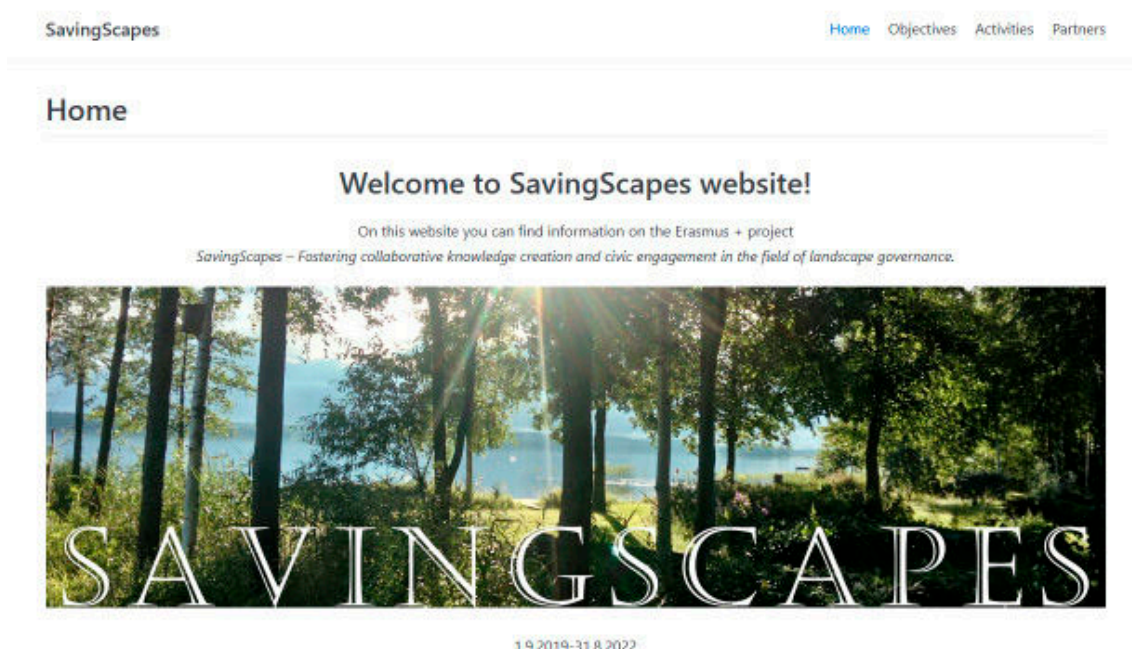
SavingScapes

Home Objectives Activities Partners

Home

Welcome to SavingScapes website!

On this website you can find information on the Erasmus + project
SavingScapes – Fostering collaborative knowledge creation and civic engagement in the field of landscape governance.

SAVINGSCAPES

1.9.2019-31.8.2022